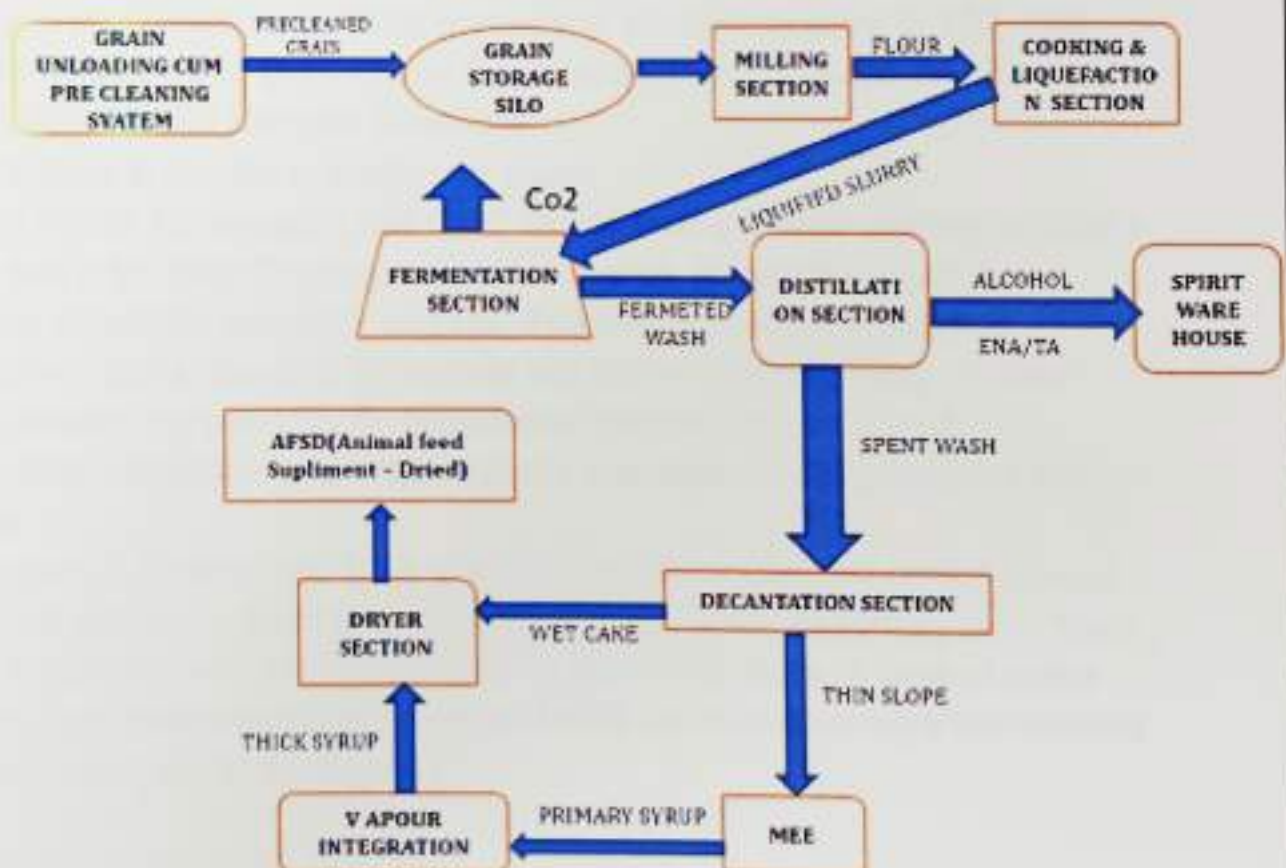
GRAIN UNLOADING CUM PRE CLEANING SYATEM

PRECLEANED GRAIS

GRAIN STORAGE SILO

MILLING SECTION

FLOUR

COOKING & LIQUEFACTIO N SECTION

LIQUIFIED SLURRY

Co2

FERMENTATION SECTION

FERMETED WASH

DISTILLATI ON SECTION

ALCOHOL

ENA/TA

SPIRIT WARE HOUSE

SPENT WASH

AFSD(Animal feed Supliment - Dried)

DRYER SECTION

WET CAKE

DECANTATION SECTION

THIN SLOPE

THICK SYRUP

V APOUR INTEGRATION

PRIMARY SYRUP

MEE